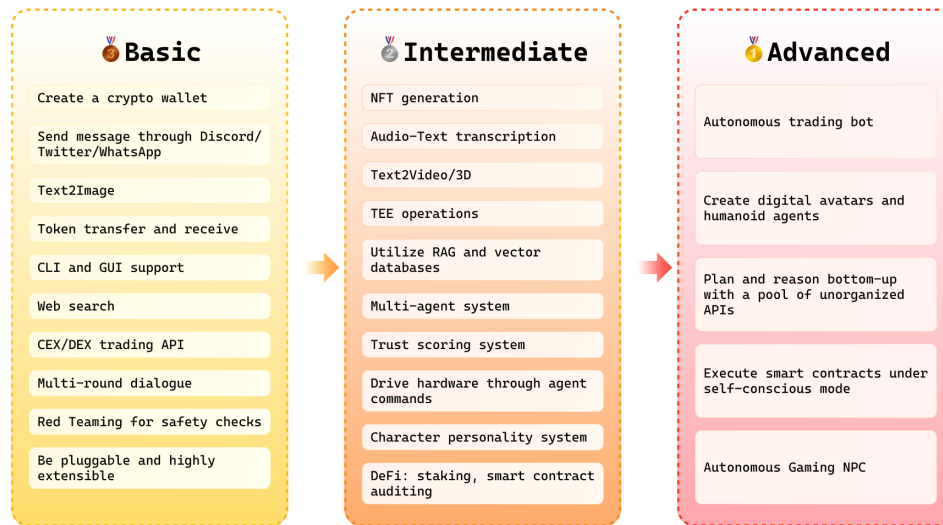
3 Basic

Create a crypto wallet

Send message through Discord/ Twitter/WhatsApp

Text2Image

Token transfer and receive

CLI and GUI support

Web search

CEX/DEX trading API

Multi-round dialogue

Red Teaming for safety checks

Be pluggable and highly extensible

2 Intermediate

NFT generation

Audio-Text transcription

Text2Video/3D

TEE operations

Utilize RAG and vector databases

Multi-agent system

Trust scoring system

Drive hardware through agent commands

Character personality system

DeFi: staking, smart contract auditing

1 Advanced

Autonomous trading bot

Create digital avatars and humanoid agents

Plan and reason bottom-up with a pool of unorganized APIs

Execute smart contracts under self-conscious mode

Autonomous Gaming NPC